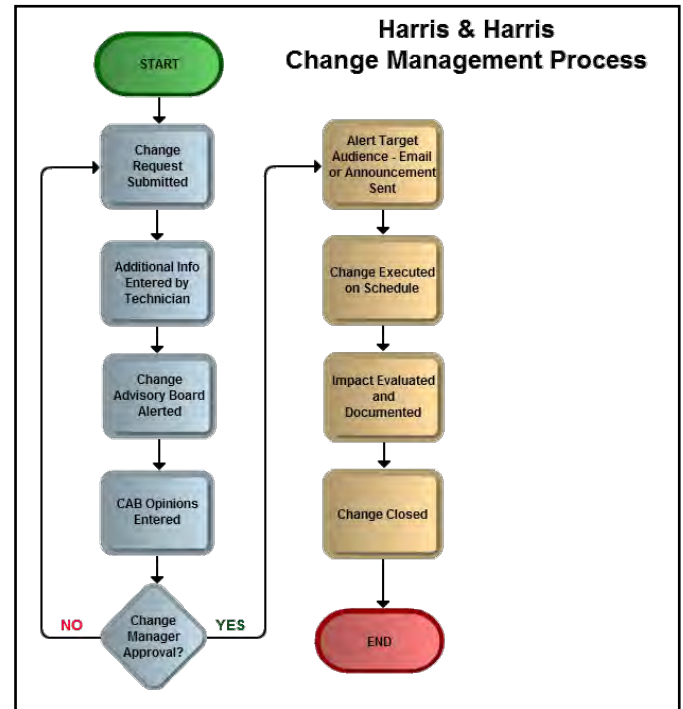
Harris & Harris
Change Management Process

START

Change Request Submitted

Additional Info Entered by Technician

Change Advisory Board Alerted

CAB Opinions Entered

NO

Change Manager Approval?

YES

Alert Target Audience - Email or Announcement Sent

Change Executed on Schedule

Impact Evaluated and Documented

Change Closed

END